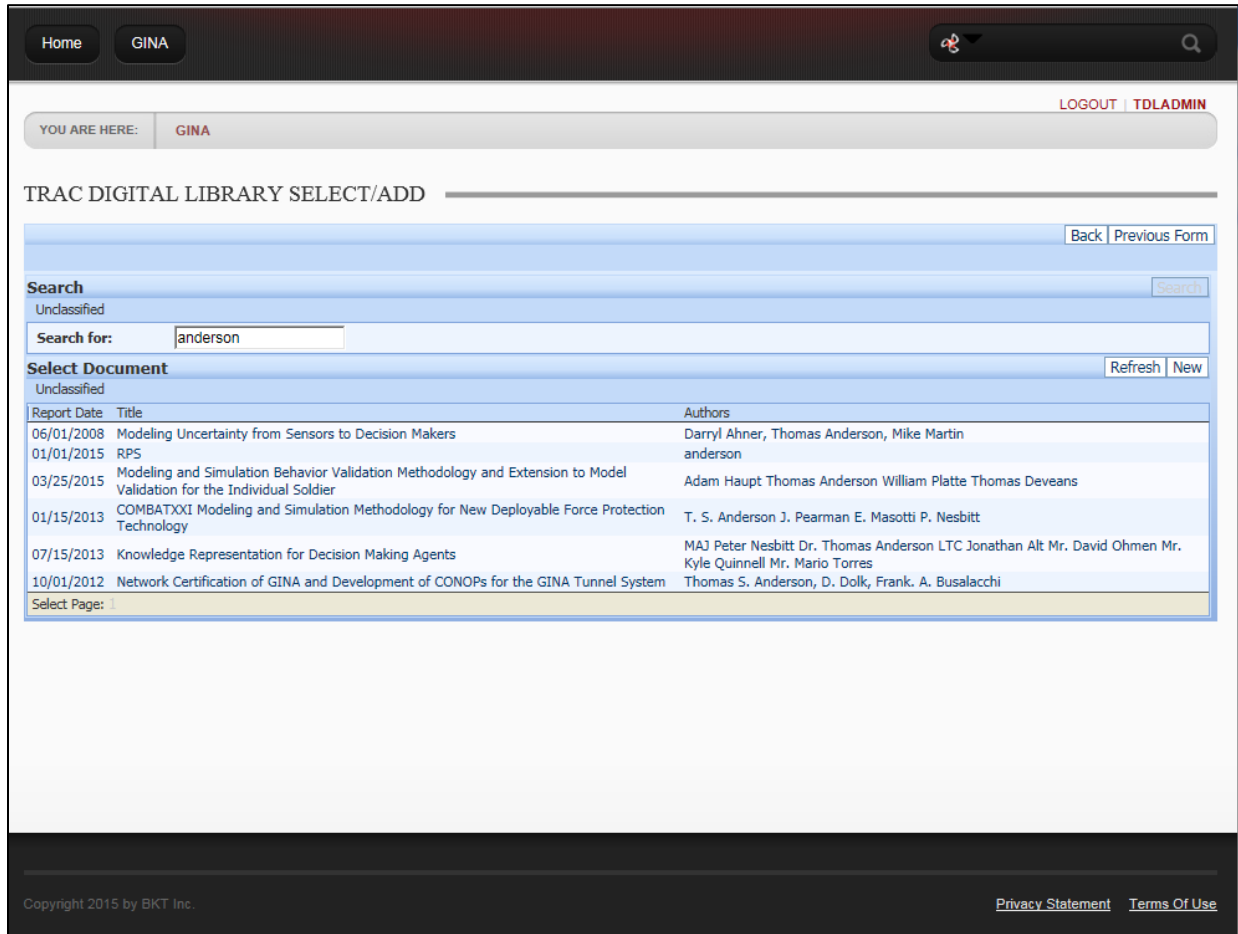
Home GINA

LOGOUT | TDLADMIN

YOU ARE HERE: GINA

TRAC DIGITAL LIBRARY SELECT/ADD

Back Previous Form

Search
Search
Unclassified

Search for: anderson

Select Document
Refresh New
Unclassified

| Report Date | Title | Authors |
|---|---|---|
| 06/01/2008 | Modeling Uncertainty from Sensors to Decision Makers | Darryl Ahner, Thomas Anderson, Mike Martin |
| 01/01/2015 | RPS | anderson |
| 03/25/2015 | Modeling and Simulation Behavior Validation Methodology and Extension to Model Validation for the Individual Soldier | Adam Haupt Thomas Anderson William Platte Thomas Deveans |
| 01/15/2013 | COMBATXXI Modeling and Simulation Methodology for New Deployable Force Protection Technology | T. S. Anderson J. Pearman E. Masotti P. Nesbitt |
| 07/15/2013 | Knowledge Representation for Decision Making Agents | MAJ Peter Nesbitt Dr. Thomas Anderson LTC Jonathan Alt Mr. David Ohmen Mr. Kyle Quinnell Mr. Mario Torres |
| 10/01/2012 | Network Certification of GINA and Development of CONOPs for the GINA Tunnel System | Thomas S. Anderson, D. Dolk, Frank. A. Busalacchi |

Select Page: 1

Copyright 2015 by BKT Inc.

Privacy Statement Terms Of Use